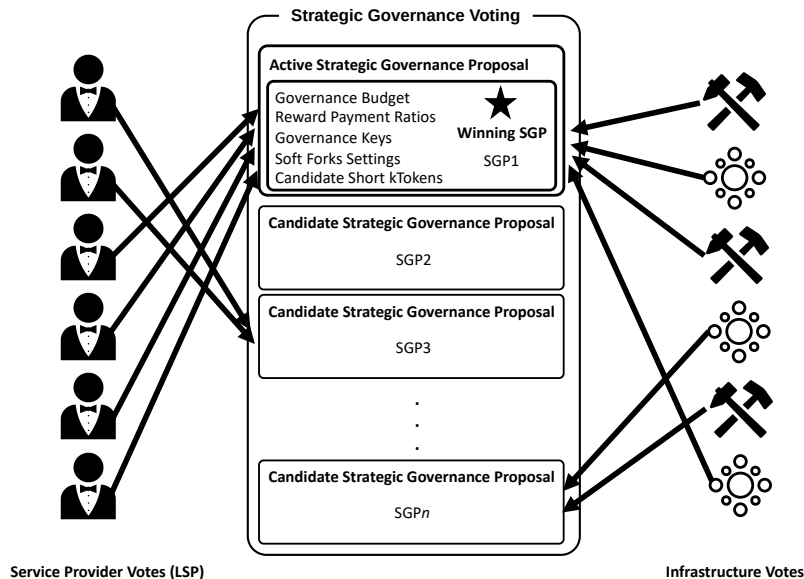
Strategic Governance Voting

Active Strategic Governance Proposal

Governance Budget
Reward Payment Ratios
Governance Keys
Soft Forks Settings
Candidate Short kTokens

Winning SGP

SGP1

Candidate Strategic Governance Proposal

SGP2

Candidate Strategic Governance Proposal

SGP3

.
.
.

Candidate Strategic Governance Proposal

SGP$n$

Service Provider Votes (LSP)

Infrastructure Votes